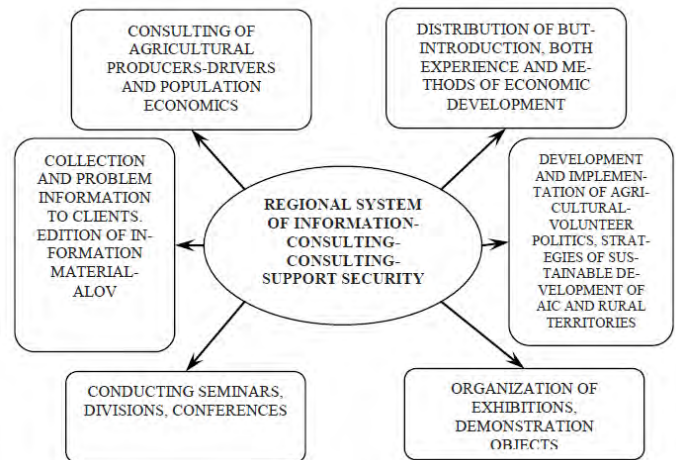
CONSULTING OF AGRICULTURAL PRODUCERS-DRIVERS AND POPULATION ECONOMICS

DISTRIBUTION OF BUT-INTRODUCTION, BOTH EXPERIENCE AND METHODS OF ECONOMIC DEVELOPMENT

COLLECTION AND PROBLEM INFORMATION TO CLIENTS. EDITION OF INFORMATION MATERIAL-ALOV

REGIONAL SYSTEM OF INFORMATION-CONSULTING-CONSULTING-SUPPORT SECURITY

DEVELOPMENT AND IMPLEMENTATION OF AGRICULTURAL-VOLUNTEER POLITICS, STRATEGIES OF SUSTAINABLE DEVELOPMENT OF AIC AND RURAL TERRITORIES

CONDUCTING SEMINARS, DIVISIONS, CONFERENCES

ORGANIZATION OF EXHIBITIONS, DEMONSTRATION OBJECTS